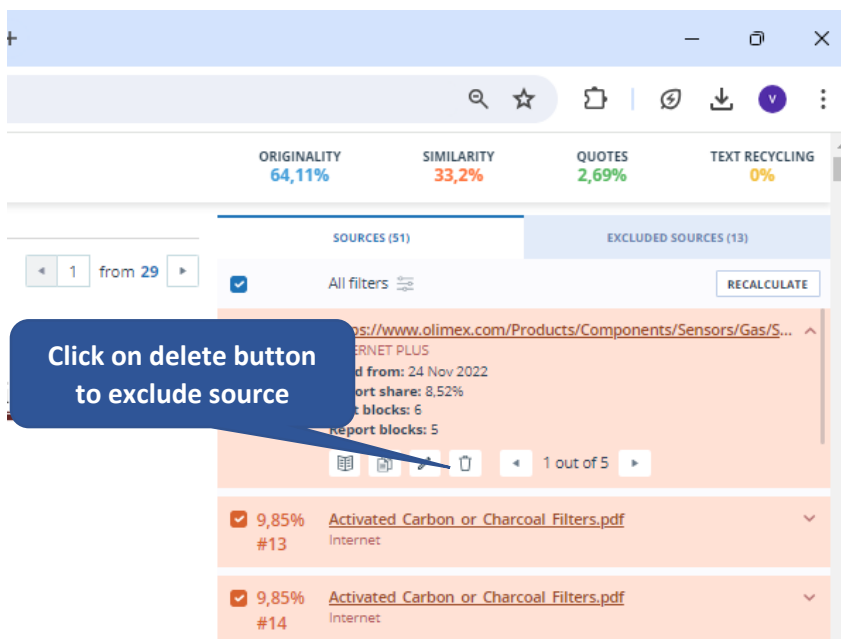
+

V

ORIGINALITY
64,11%

SIMILARITY
33,2%

QUOTES
2,69%

TEXT RECYCLING
0%

1 from 29

SOURCES (51)

EXCLUDED SOURCES (13)

All filters

RECALCULATE

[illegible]ps://www.olimex.com/Products/Components/Sensors/Gas/S...
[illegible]ERNET PLUS
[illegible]d from: 24 Nov 2022
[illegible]ort share: 8,52%
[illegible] blocks: 6
Report blocks: 5

Click on delete button to exclude source

1 out of 5

9,85%
#13
Activated Carbon or Charcoal Filters.pdf
Internet

9,85%
#14
Activated Carbon or Charcoal Filters.pdf
Internet